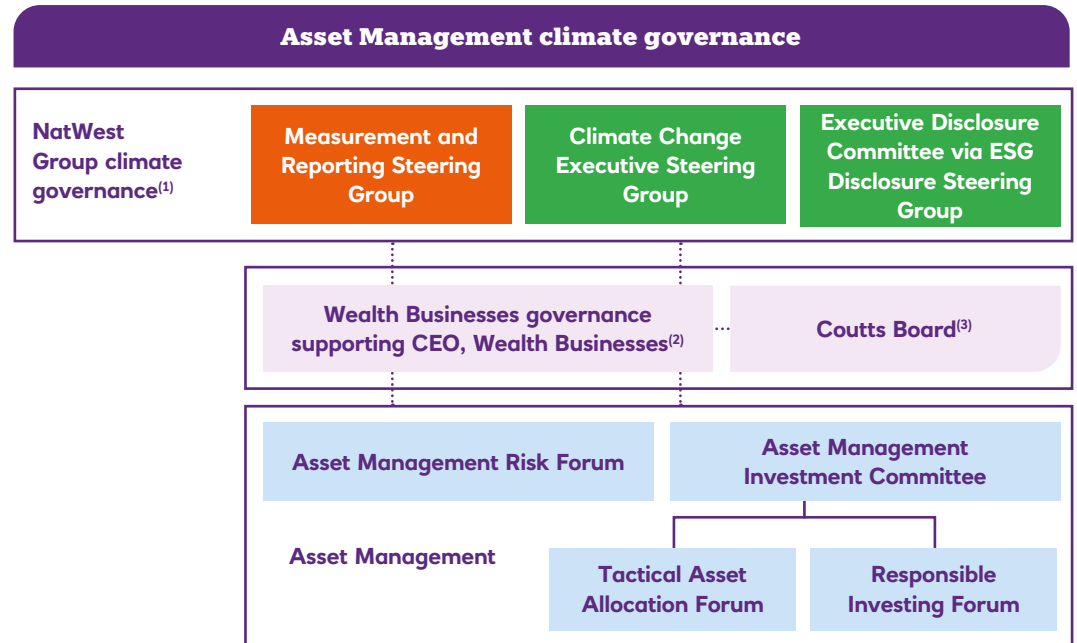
Asset Management climate governance

NatWest Group climate governance$^{(1)}$

Measurement and Reporting Steering Group

Climate Change Executive Steering Group

Executive Disclosure Committee via ESG Disclosure Steering Group

Wealth Businesses governance supporting CEO, Wealth Businesses$^{(2)}$

Coutts Board$^{(3)}$

Asset Management Risk Forum

Asset Management Investment Committee

Asset Management

Tactical Asset Allocation Forum

Responsible Investing Forum